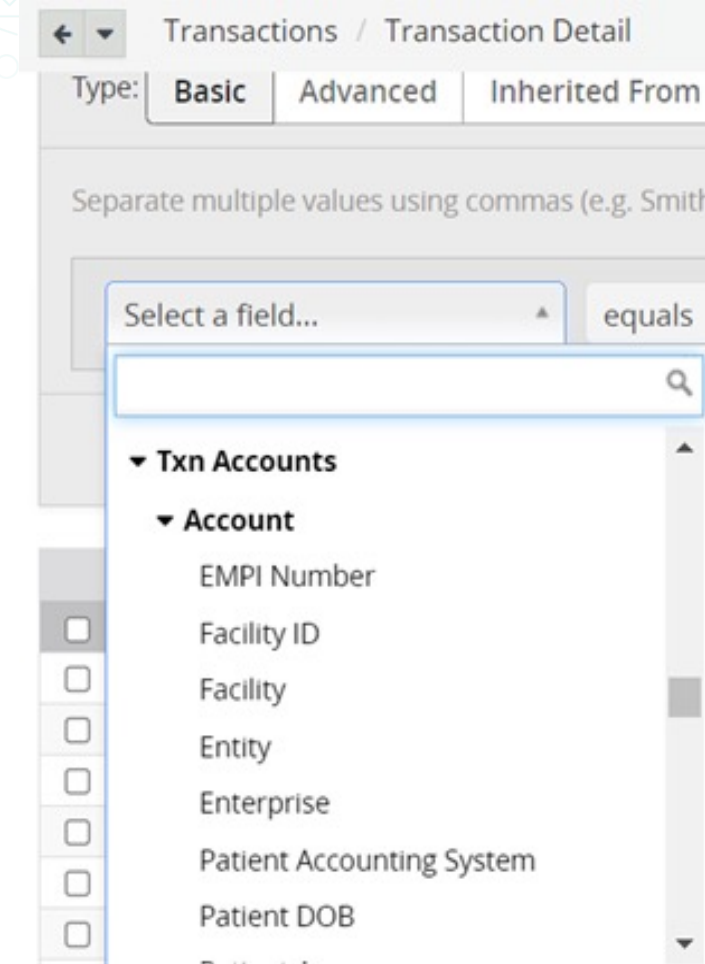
Transactions / Transaction Detail

Type: Basic Advanced Inherited From

Separate multiple values using commas (e.g. Smit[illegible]

Select a field...

equals

Txn Accounts

Account

EMPI Number

Facility ID

Facility

Entity

Enterprise

Patient Accounting System

Patient DOB

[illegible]